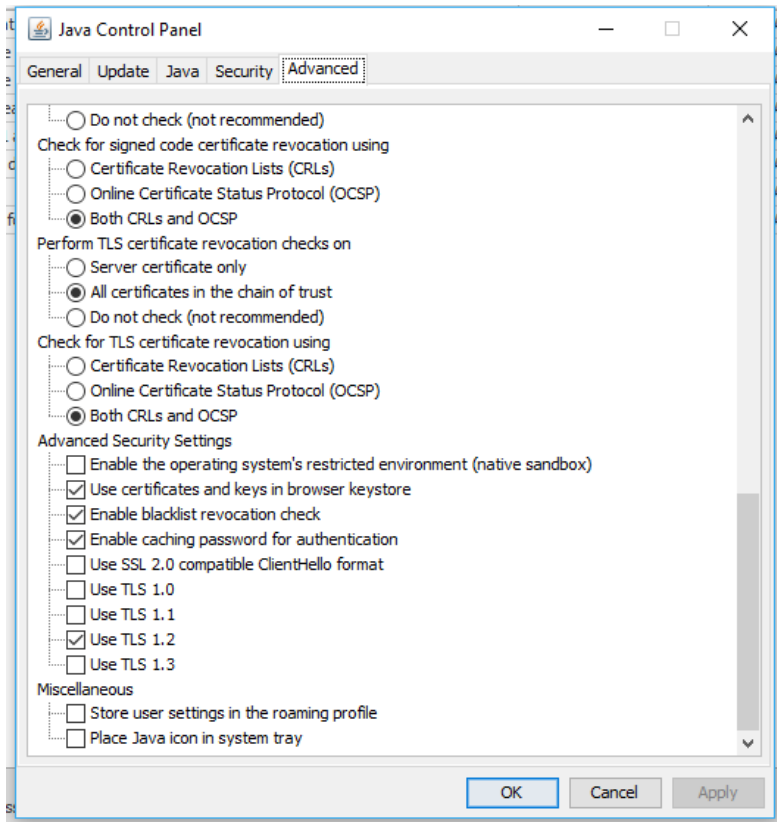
Java Control Panel

General Update Java Security Advanced

Do not check (not recommended)
Check for signed code certificate revocation using
Certificate Revocation Lists (CRLs)
Online Certificate Status Protocol (OCSP)
Both CRLs and OCSP
Perform TLS certificate revocation checks on
Server certificate only
All certificates in the chain of trust
Do not check (not recommended)
Check for TLS certificate revocation using
Certificate Revocation Lists (CRLs)
Online Certificate Status Protocol (OCSP)
Both CRLs and OCSP
Advanced Security Settings
Enable the operating system's restricted environment (native sandbox)
Use certificates and keys in browser keystore
Enable blacklist revocation check
Enable caching password for authentication
Use SSL 2.0 compatible ClientHello format
Use TLS 1.0
Use TLS 1.1
Use TLS 1.2
Use TLS 1.3
Miscellaneous
Store user settings in the roaming profile
Place Java icon in system tray

OK Cancel Apply